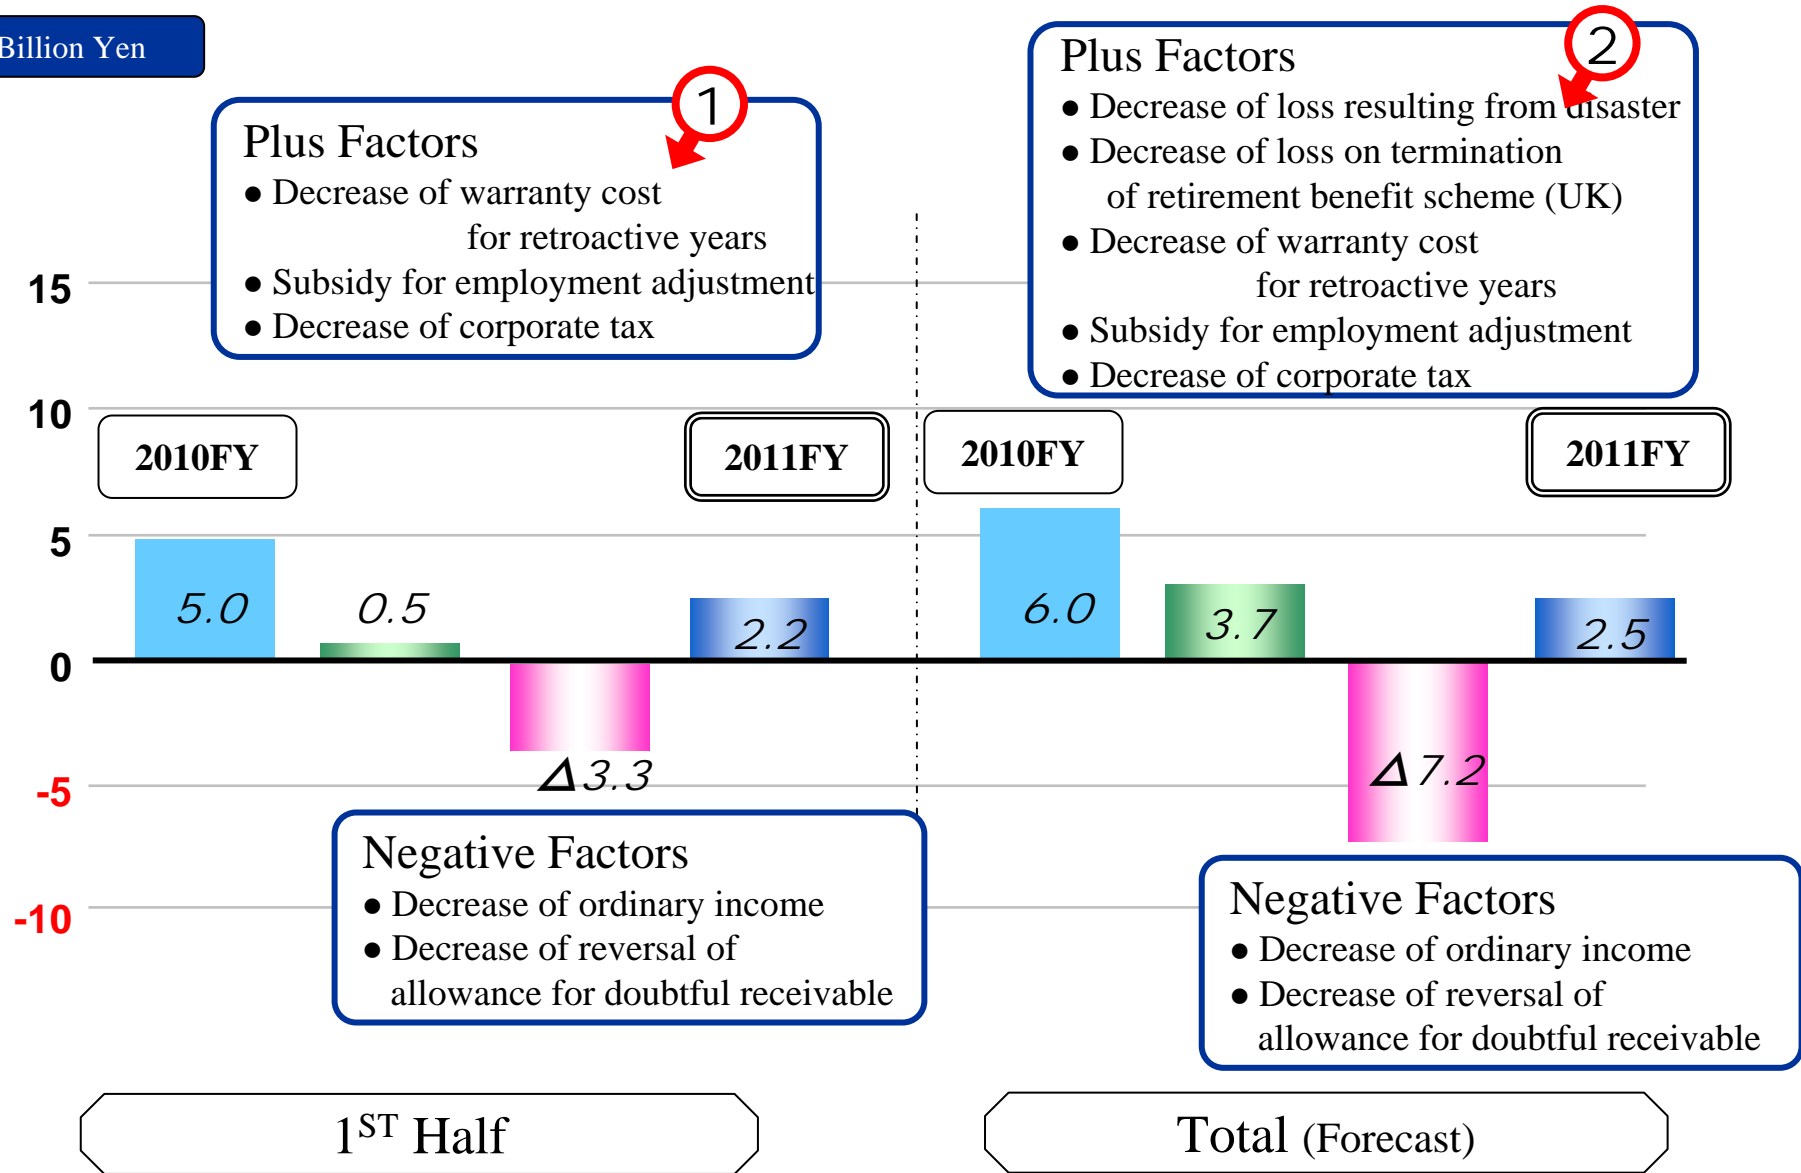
Billion Yen

Plus Factors
● Decrease of warranty cost for retroactive years
● Subsidy for employment adjustment
● Decrease of corporate tax

①

Plus Factors
● Decrease of loss resulting from disaster
● Decrease of loss on termination of retirement benefit scheme (UK)
● Decrease of warranty cost for retroactive years
● Subsidy for employment adjustment
● Decrease of corporate tax

②

15
10
5
0
-5
-10

2010FY
2011FY
2010FY
2011FY

5.0
0.5
Δ3.3
2.2
6.0
3.7
Δ7.2
2.5

Negative Factors
● Decrease of ordinary income
● Decrease of reversal of allowance for doubtful receivable

Negative Factors
● Decrease of ordinary income
● Decrease of reversal of allowance for doubtful receivable

$1^{ST}$ Half

Total (Forecast)